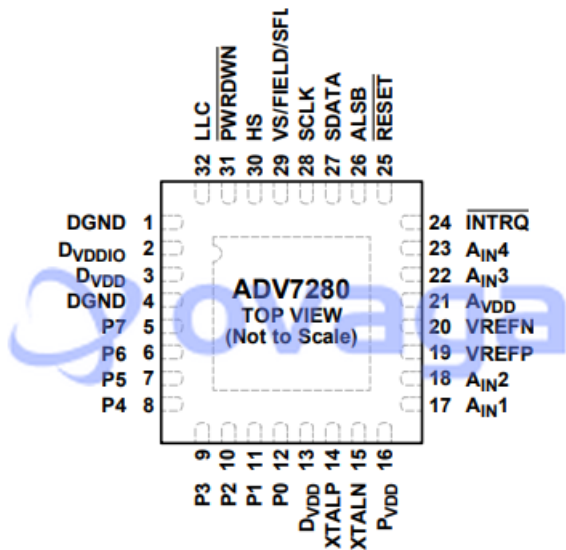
LLC 32
$\overline{PWRDWN}$ 31
HS 30
VS/FIELD/SFL 29
SCLK 28
SDATA 27
ALSB 26
$\overline{RESET}$ 25

DGND 1
$D_{VDDIO}$ 2
$D_{VDD}$ 3
DGND 4
P7 5
P6 6
P5 7
P4 8

ADV7280
TOP VIEW
(Not to Scale)

24 $\overline{INTRQ}$
23 $A_{IN}4$
22 $A_{IN}3$
21 $A_{VDD}$
20 VREFN
19 VREFP
18 $A_{IN}2$
17 $A_{IN}1$

9 P3
10 P2
11 P1
12 P0
13 $D_{VDD}$
14 XTALP
15 XTALN
16 $P_{VDD}$

ovaga